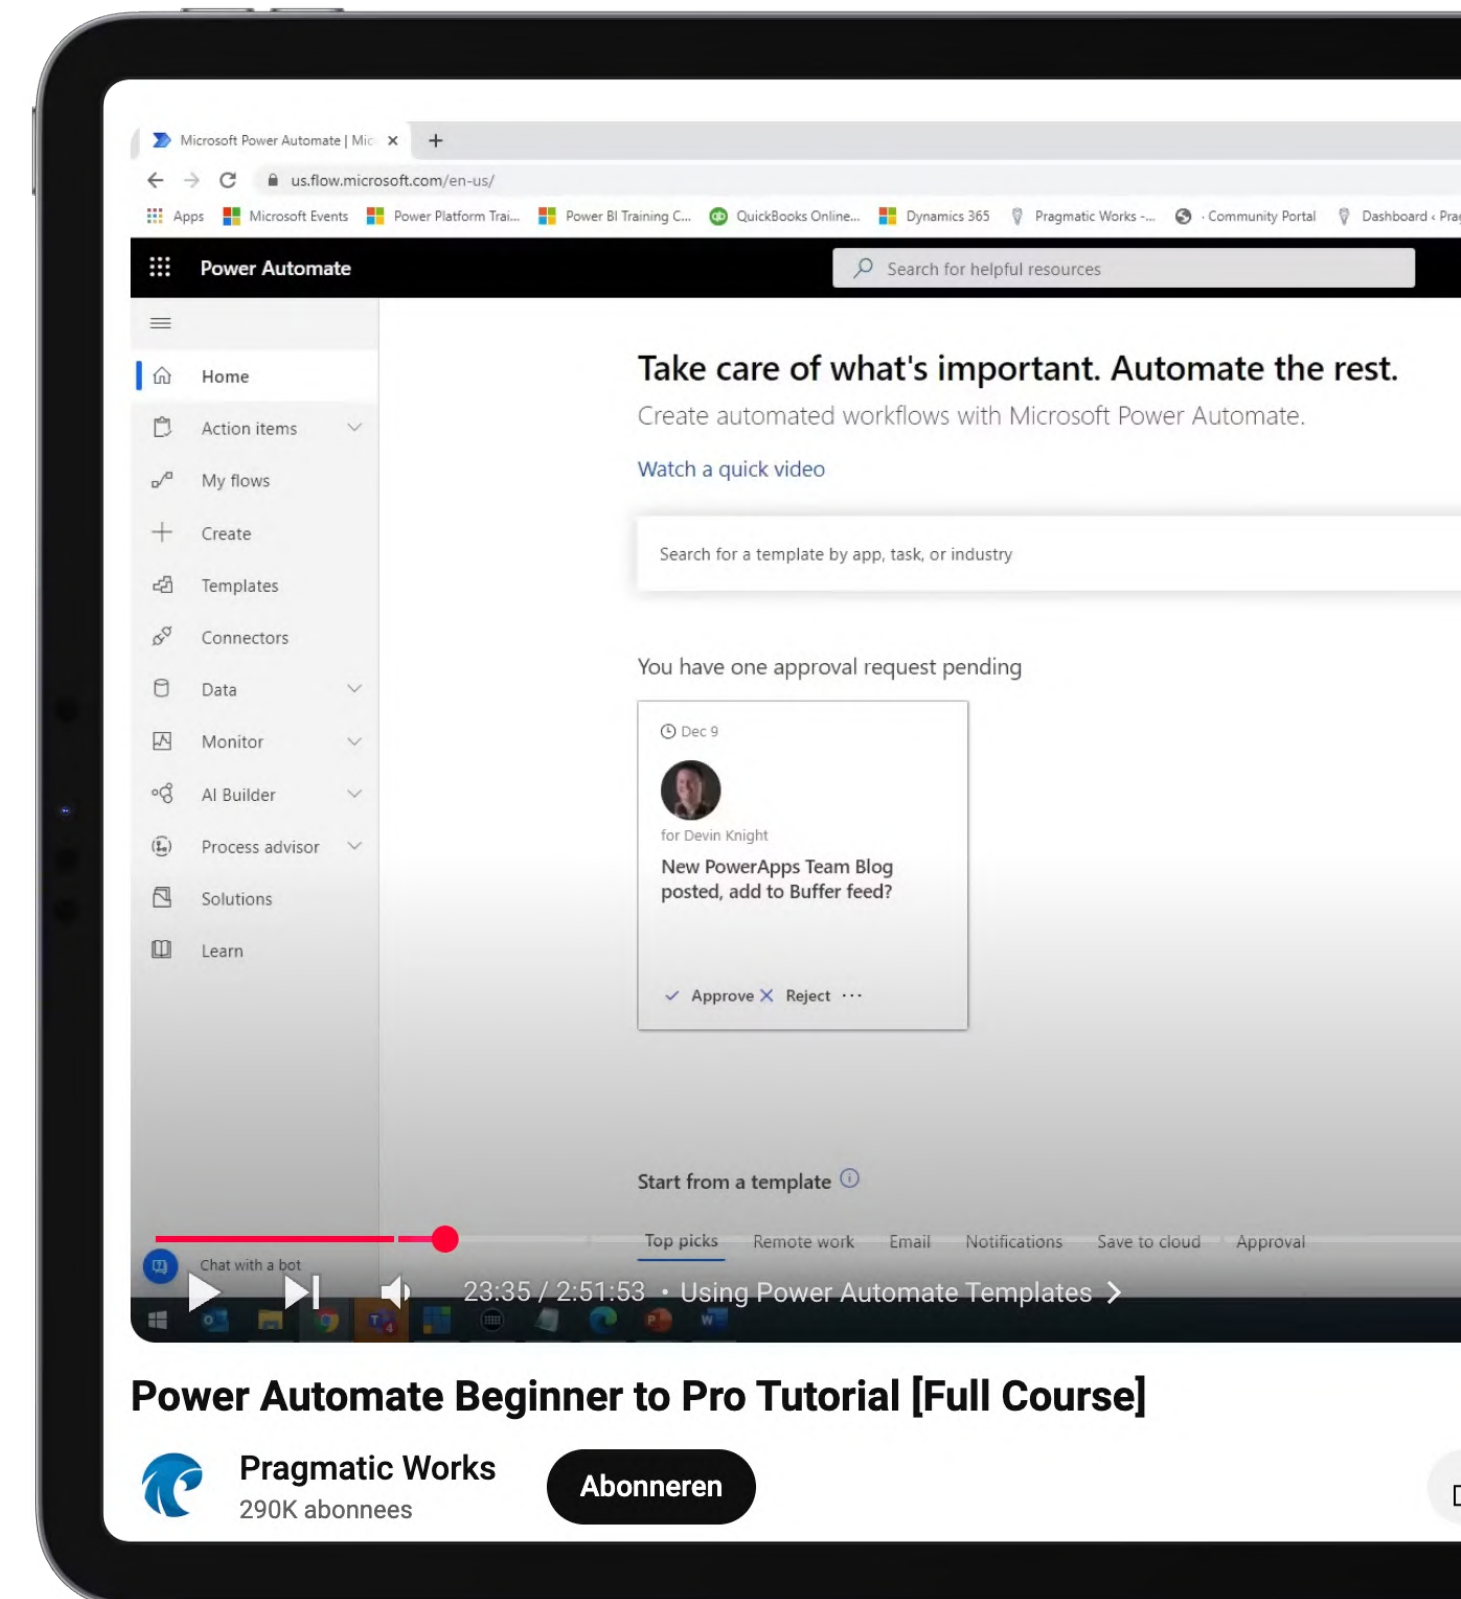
Microsoft Power Automate | Mic ×
+
us.flow.microsoft.com/en-us/
Apps Microsoft Events Power Platform Trai... Power BI Training C... QuickBooks Online... Dynamics 365 Pragmatic Works -... · Community Portal Dashboard ‹ Prag

Power Automate
Search for helpful resources

Home
Action items
My flows
Create
Templates
Connectors
Data
Monitor
AI Builder
Process advisor
Solutions
Learn

Take care of what's important. Automate the rest.
Create automated workflows with Microsoft Power Automate.
Watch a quick video

Search for a template by app, task, or industry

You have one approval request pending

Dec 9
for Devin Knight
New PowerApps Team Blog posted, add to Buffer feed?
Approve Reject ···

Start from a template
Top picks Remote work Email Notifications Save to cloud Approval

Chat with a bot
23:35 / 2:51:53 • Using Power Automate Templates >

Power Automate Beginner to Pro Tutorial [Full Course]
Pragmatic Works
290K abonnees
Abonneren